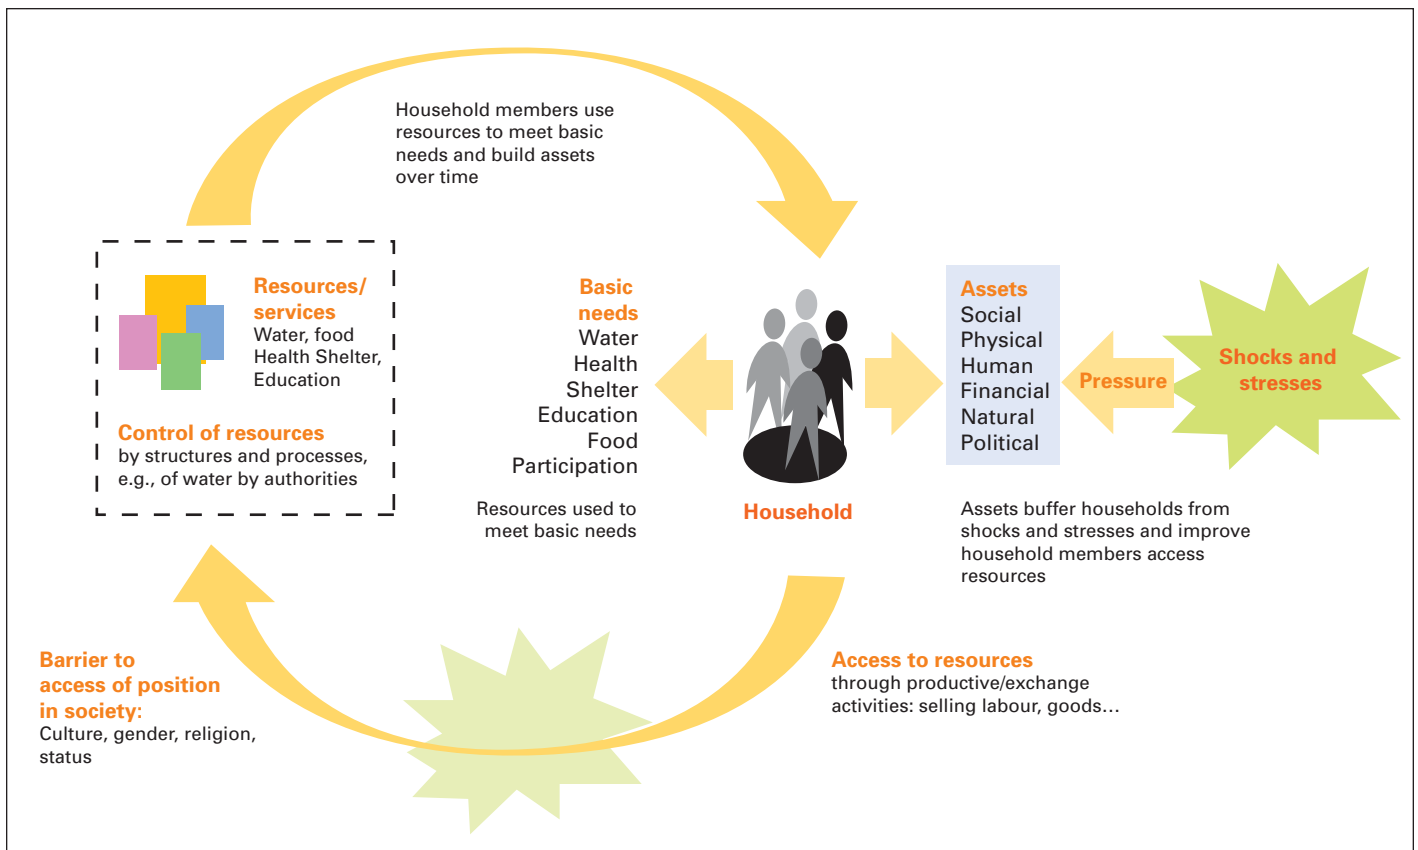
Household members use resources to meet basic needs and build assets over time

Resources/ services
Water, food
Health Shelter,
Education

Control of resources
by structures and processes, e.g., of water by authorities

Basic needs
Water
Health
Shelter
Education
Food
Participation

Resources used to meet basic needs

Household

Assets
Social
Physical
Human
Financial
Natural
Political

Pressure

Shocks and stresses

Assets buffer households from shocks and stresses and improve household members access resources

Barrier to access of position in society:
Culture, gender, religion, status

Access to resources
through productive/exchange activities: selling labour, goods…